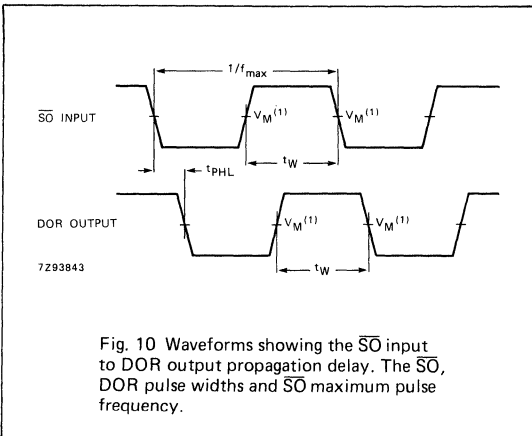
$1/f_{max}$

$\overline{SO}$ INPUT

$V_M^{(1)}$

$V_M^{(1)}$

$t_W$

$t_{PHL}$

DOR OUTPUT

$V_M^{(1)}$

$V_M^{(1)}$

$t_W$

7Z93843

Fig. 10 Waveforms showing the $\overline{SO}$ input to DOR output propagation delay. The $\overline{SO}$, DOR pulse widths and $\overline{SO}$ maximum pulse frequency.